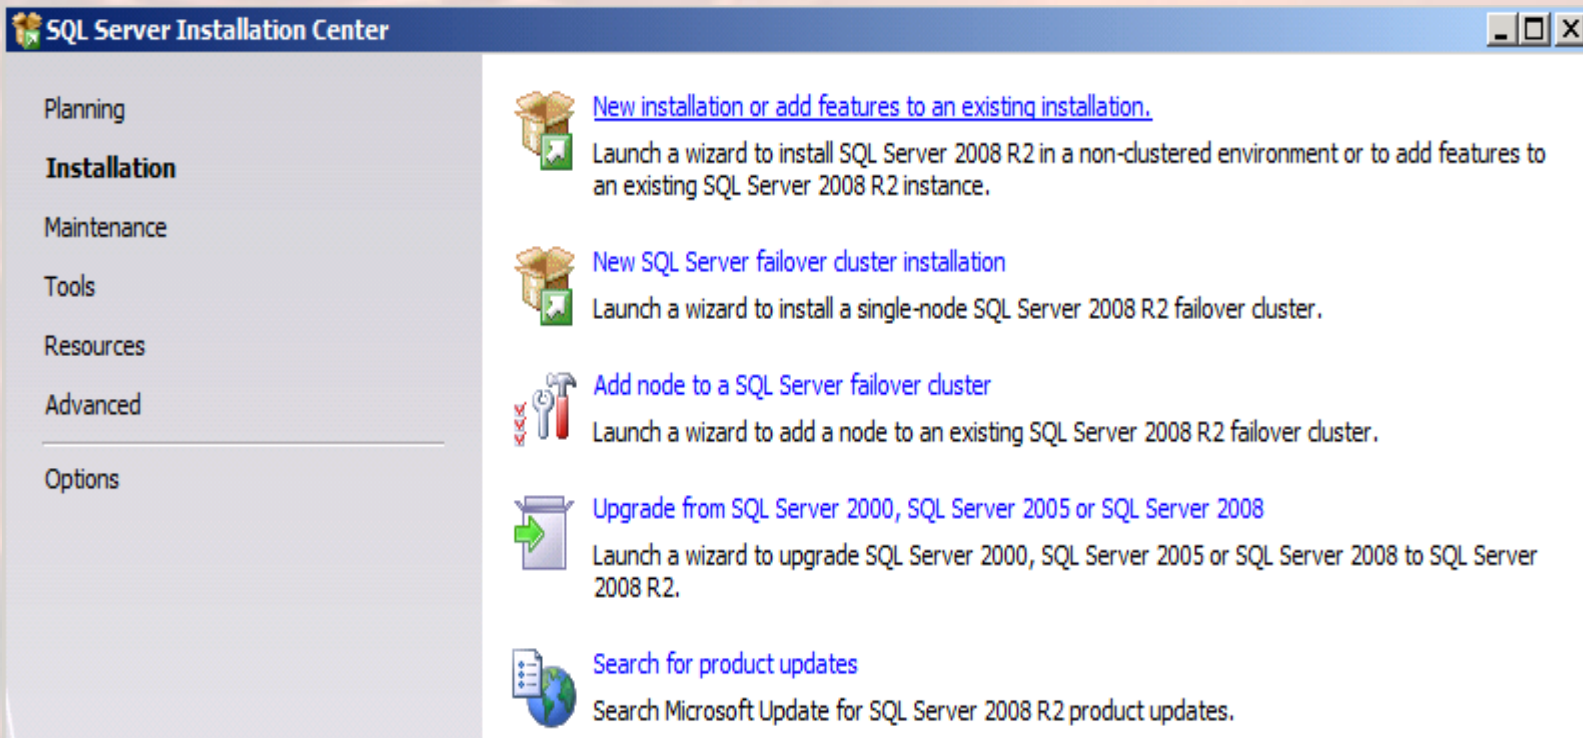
SQL Server Installation Center

Planning

Installation

Maintenance

Tools

Resources

Advanced

Options

New installation or add features to an existing installation.

Launch a wizard to install SQL Server 2008 R2 in a non-clustered environment or to add features to an existing SQL Server 2008 R2 instance.

New SQL Server failover cluster installation

Launch a wizard to install a single-node SQL Server 2008 R2 failover cluster.

Add node to a SQL Server failover cluster

Launch a wizard to add a node to an existing SQL Server 2008 R2 failover cluster.

Upgrade from SQL Server 2000, SQL Server 2005 or SQL Server 2008

Launch a wizard to upgrade SQL Server 2000, SQL Server 2005 or SQL Server 2008 to SQL Server 2008 R2.

Search for product updates

Search Microsoft Update for SQL Server 2008 R2 product updates.